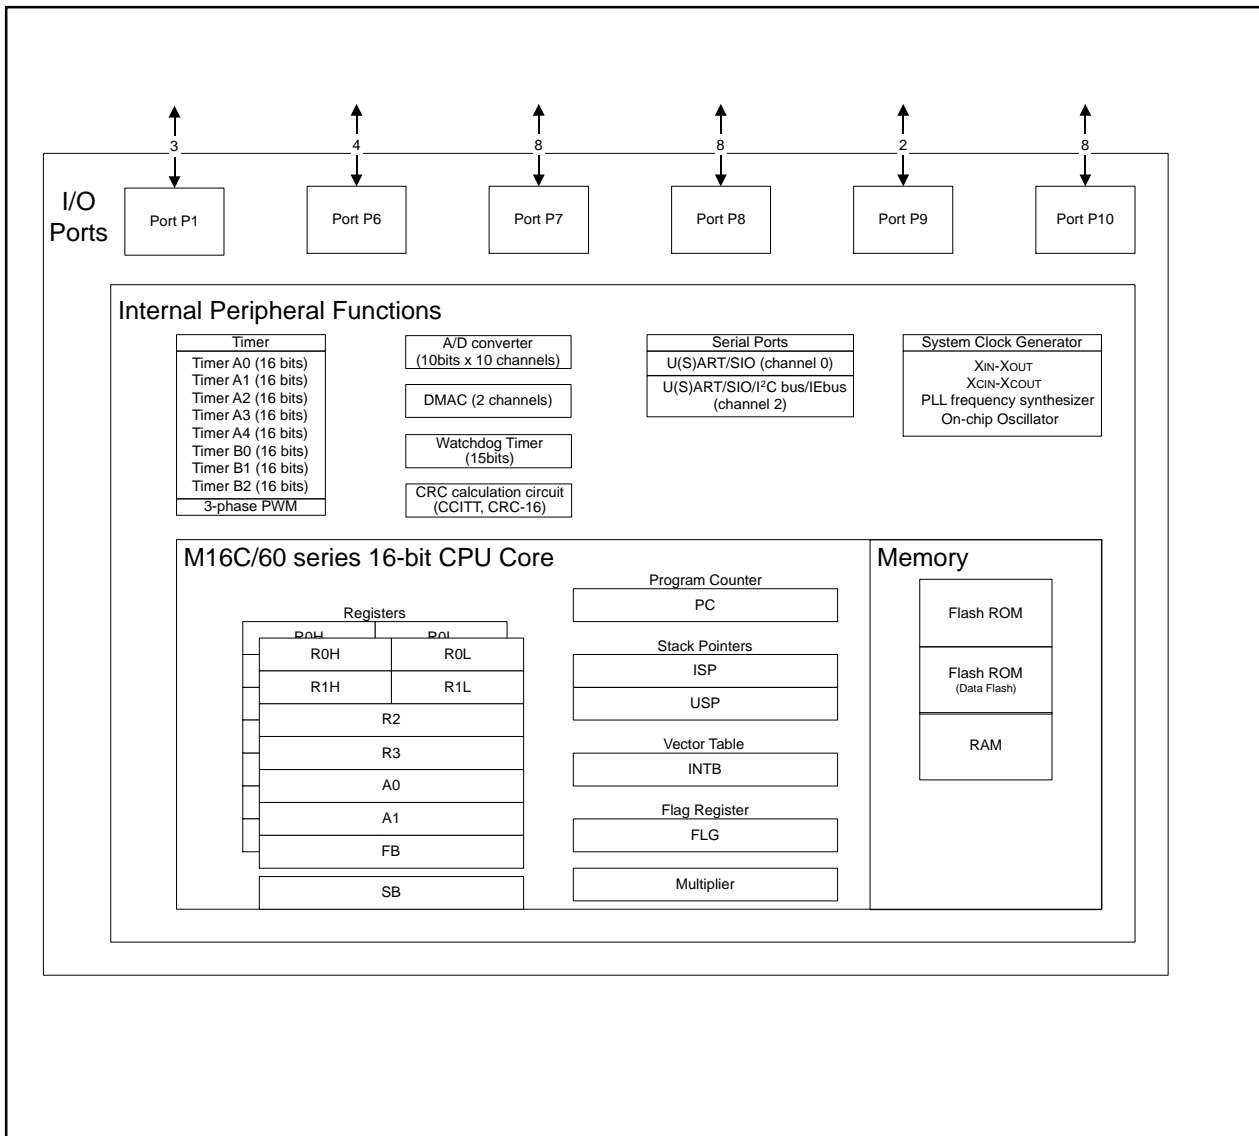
3
4
8
8
2
8

I/O Ports

Port P1
Port P6
Port P7
Port P8
Port P9
Port P10

Internal Peripheral Functions

Timer
Timer A0 (16 bits)
Timer A1 (16 bits)
Timer A2 (16 bits)
Timer A3 (16 bits)
Timer A4 (16 bits)
Timer B0 (16 bits)
Timer B1 (16 bits)
Timer B2 (16 bits)
3-phase PWM

A/D converter (10bits x 10 channels)

DMAC (2 channels)

Watchdog Timer (15bits)

CRC calculation circuit (CCITT, CRC-16)

Serial Ports
U(S)ART/SIO (channel 0)
U(S)ART/SIO/I$^2$C bus/IEbus (channel 2)

System Clock Generator
XIN-XOUT
XCIN-XCOUT
PLL frequency synthesizer
On-chip Oscillator

M16C/60 series 16-bit CPU Core

Registers
R0H
R0L
R0H
R0L
R1H
R1L
R2
R3
A0
A1
FB
SB

Program Counter
PC

Stack Pointers
ISP
USP

Vector Table
INTB

Flag Register
FLG

Multiplier

Memory

Flash ROM

Flash ROM
(Data Flash)

RAM